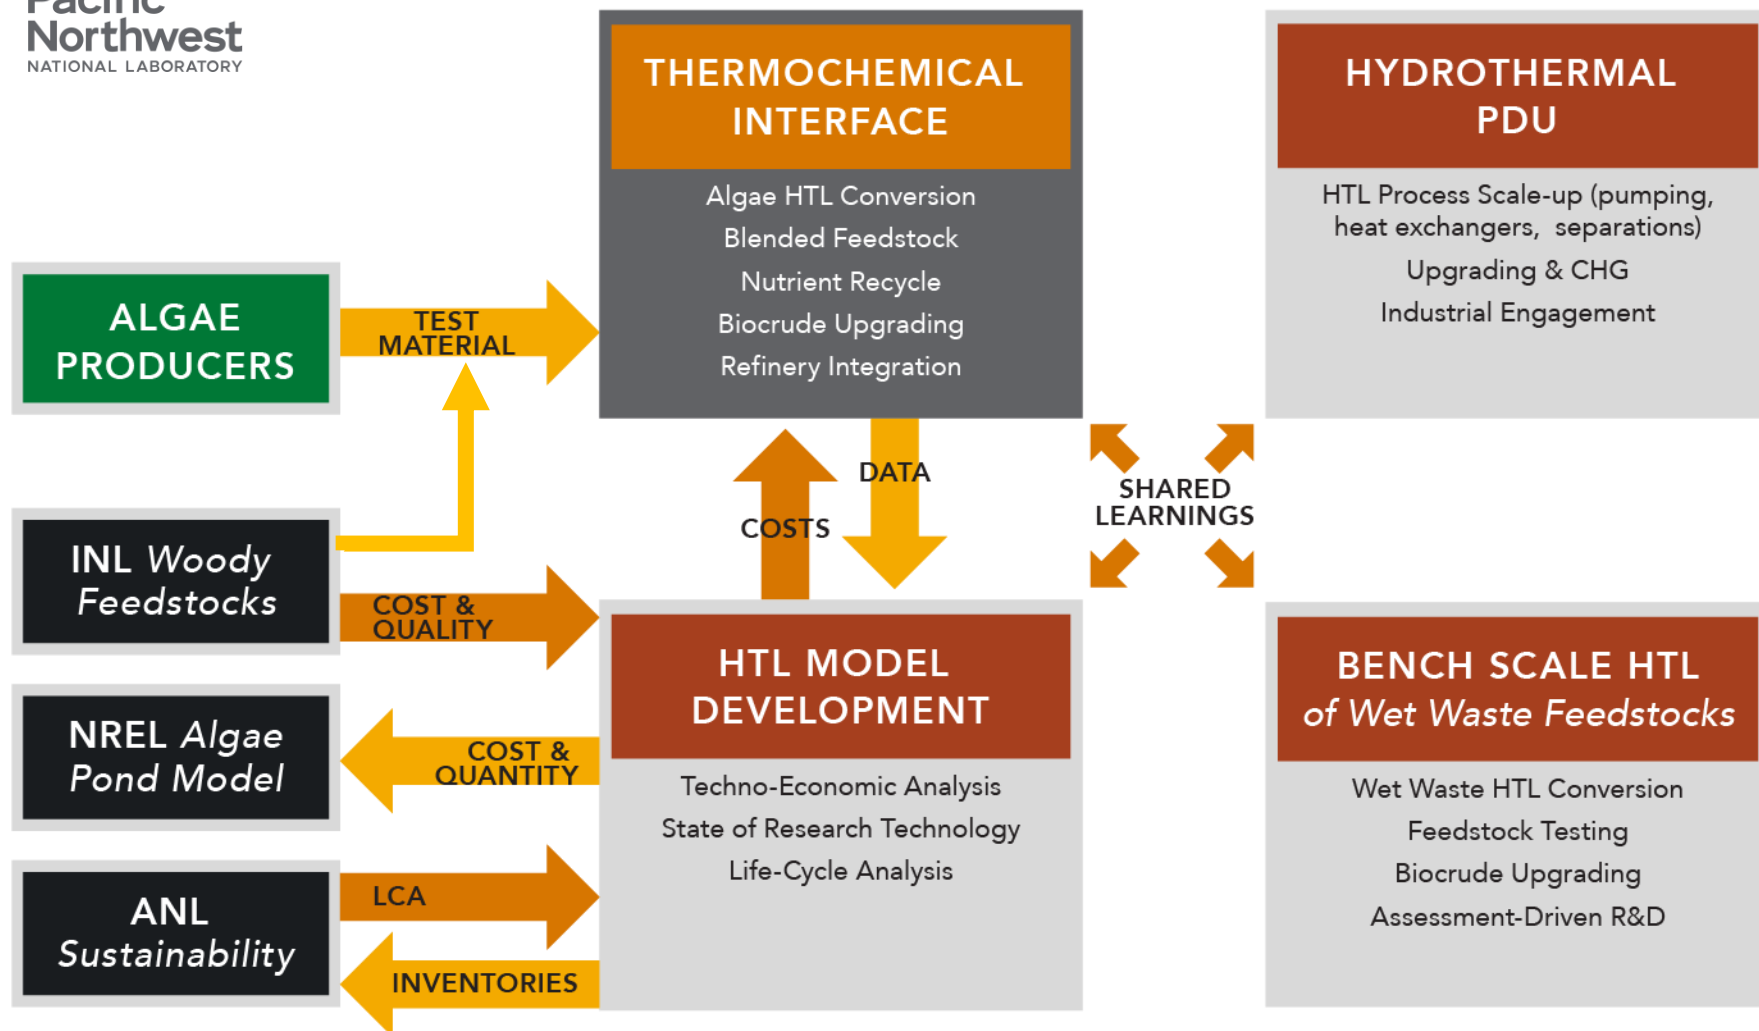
Pacific Northwest
NATIONAL LABORATORY

THERMOCHEMICAL INTERFACE

Algae HTL Conversion
Blended Feedstock
Nutrient Recycle
Biocrude Upgrading
Refinery Integration

HYDROTHERMAL PDU

HTL Process Scale-up (pumping, heat exchangers, separations)
Upgrading & CHG
Industrial Engagement

ALGAE PRODUCERS

TEST MATERIAL

INL Woody Feedstocks

COST & QUALITY

DATA

COSTS

SHARED LEARNINGS

HTL MODEL DEVELOPMENT

Techno-Economic Analysis
State of Research Technology
Life-Cycle Analysis

BENCH SCALE HTL of Wet Waste Feedstocks

Wet Waste HTL Conversion
Feedstock Testing
Biocrude Upgrading
Assessment-Driven R&D

NREL Algae Pond Model

COST & QUANTITY

ANL Sustainability

LCA

INVENTORIES